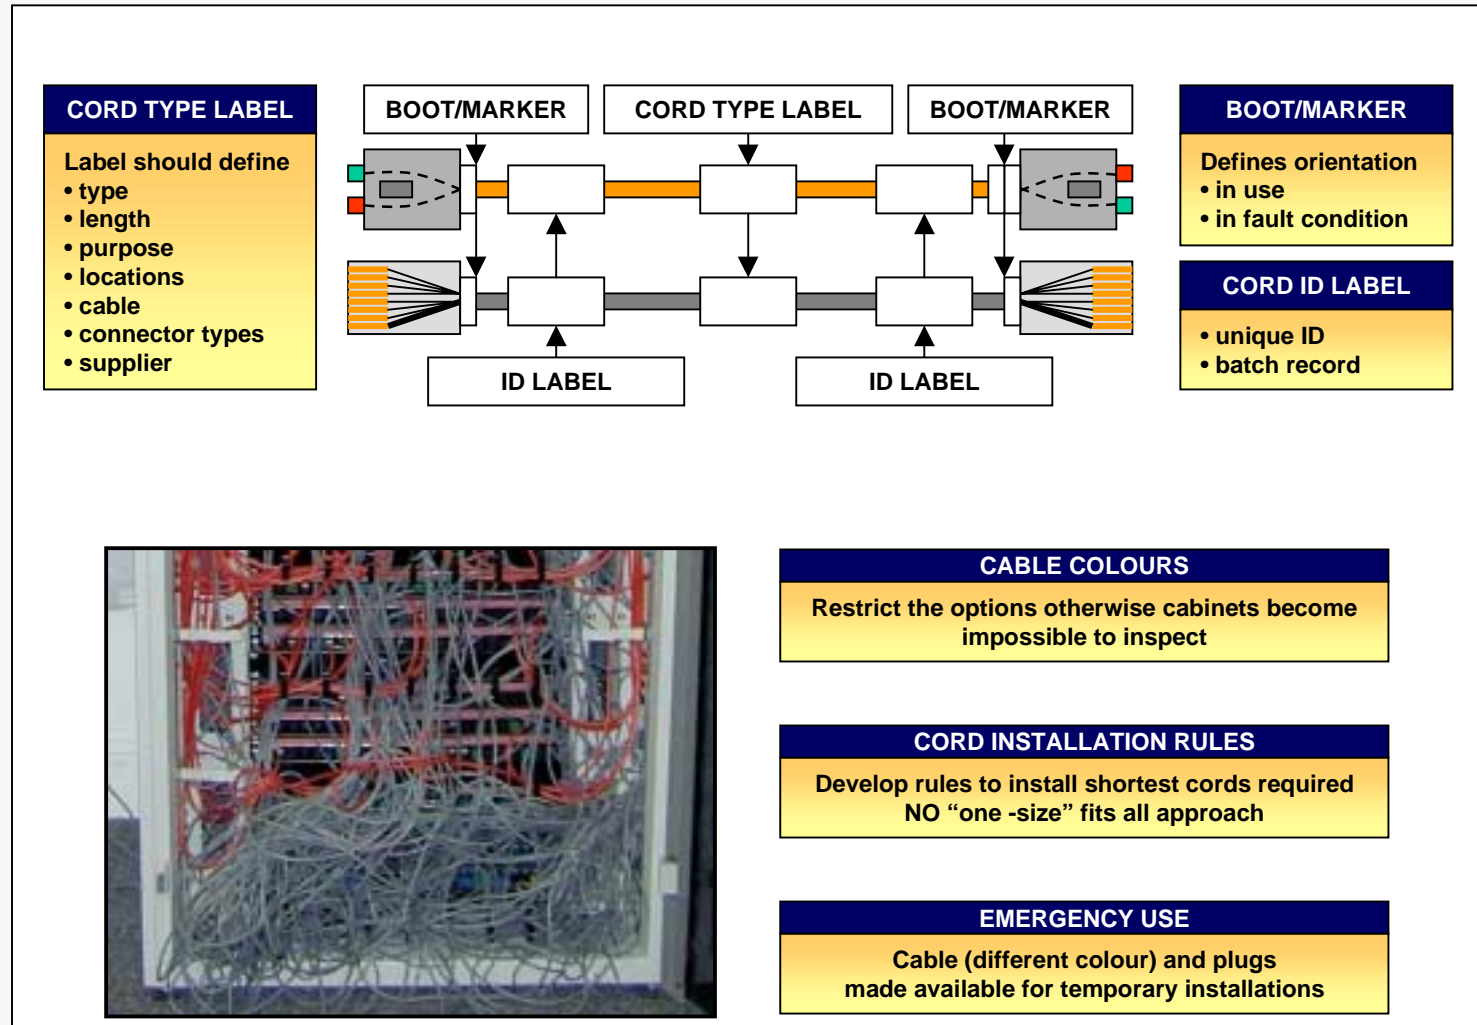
CORD TYPE LABEL

Label should define
• type
• length
• purpose
• locations
• cable
• connector types
• supplier

BOOT/MARKER

CORD TYPE LABEL

BOOT/MARKER

ID LABEL

ID LABEL

BOOT/MARKER

Defines orientation
• in use
• in fault condition

CORD ID LABEL

• unique ID
• batch record

CABLE COLOURS

Restrict the options otherwise cabinets become impossible to inspect

CORD INSTALLATION RULES

Develop rules to install shortest cords required NO “one -size” fits all approach

EMERGENCY USE

Cable (different colour) and plugs made available for temporary installations